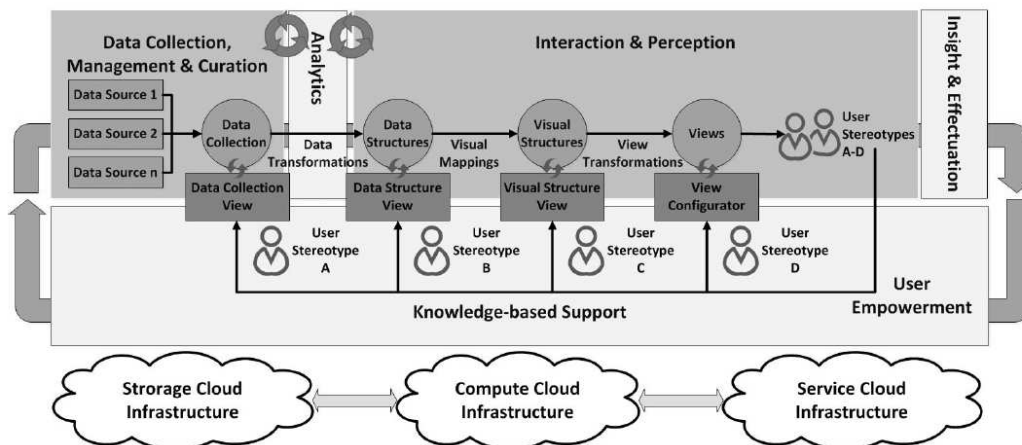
Data Collection, Management & Curation

Analytics

Interaction & Perception

Insight & Effectuation

Data Source 1

Data Source 2

Data Source n

Data Collection

Data Transformations

Data Structures

Visual Mappings

Visual Structures

View Transformations

Views

User Stereotypes A-D

Data Collection View

Data Structure View

Visual Structure View

View Configurator

User Stereotype A

User Stereotype B

User Stereotype C

User Stereotype D

User Empowerment

Knowledge-based Support

Strorage Cloud Infrastructure

Compute Cloud Infrastructure

Service Cloud Infrastructure